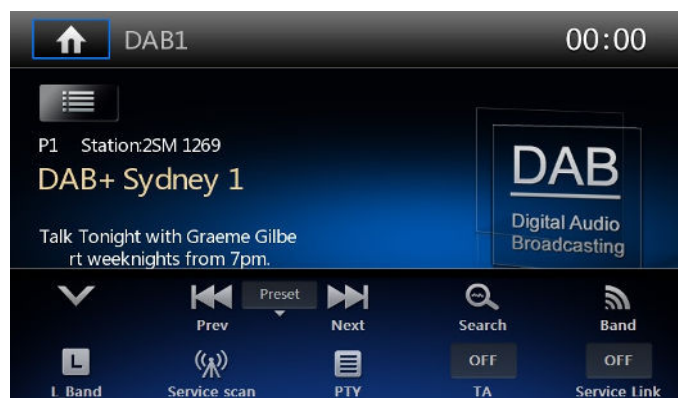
DAB1

00:00

P1 Station:2SM 1269

DAB+ Sydney 1

Talk Tonight with Graeme Gilbert weeknights from 7pm.

DAB

Digital Audio Broadcasting

Prev

Preset

Next

Search

Band

L

L Band

Service scan

PTY

OFF

TA

OFF

Service Link